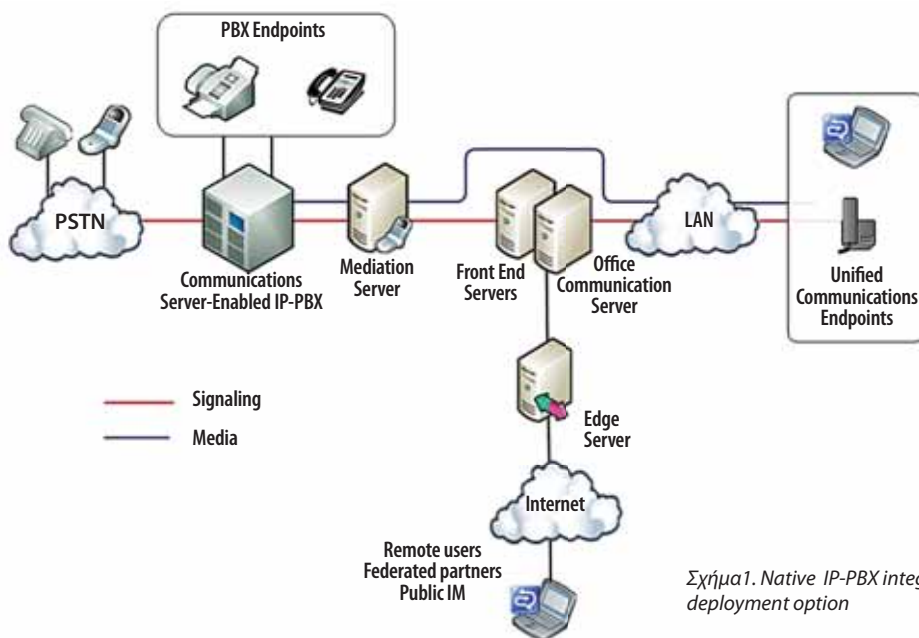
PBX Endpoints

PSTN

Communications Server-Enabled IP-PBX

Mediation Server

Front End Servers

Office Communication Server

LAN

Unified Communications Endpoints

Signaling

Media

Edge Server

Internet

Remote users
Federated partners
Public IM

Σχήμα1. Native IP-PBX integ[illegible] deployment option